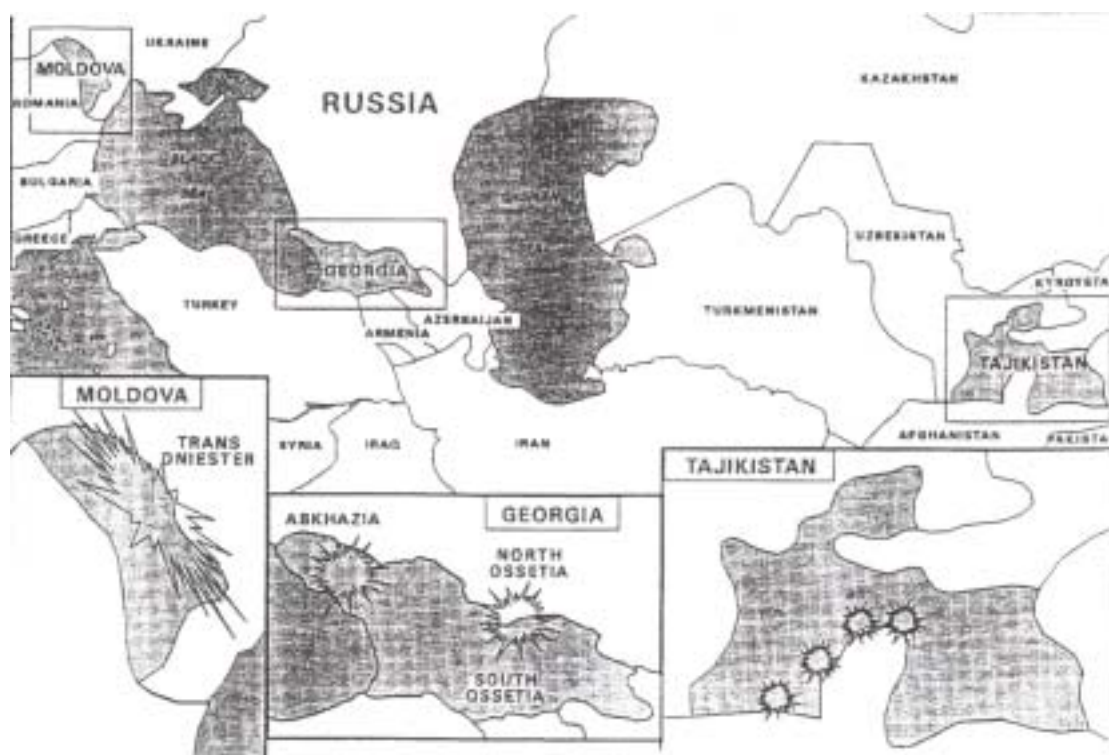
MOLDOVA
UKRAINE
ROMANIA
RUSSIA
KAZAKHSTAN
BLACK SEA
BULGARIA
GREECE
GEORGIA
UZBEKISTAN
KYRGYSTAN
TURKEY
ARMENIA
AZERBAIJAN
TURKMENISTAN
TAJIKISTAN
MOLDOVA
TRANS DNIESTER
SYRIA
IRAQ
IRAN
AFGHANISTAN
PAKISTA
TAJIKISTAN
ABKHAZIA
GEORGIA
NORTH OSSETIA
SOUTH OSSETIA